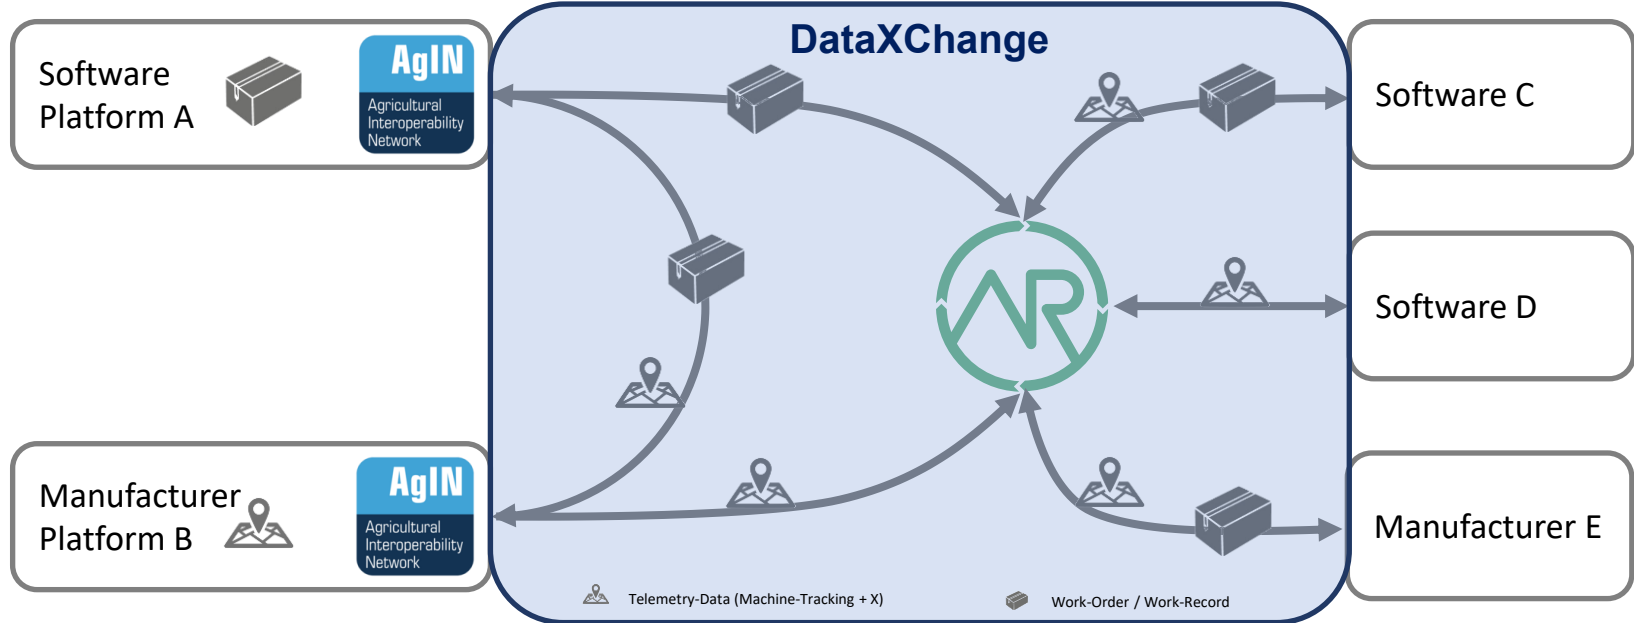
Software Platform A

AgIN
Agricultural Interoperability Network

DataXChange

Software C

Software D

Manufacturer Platform B

AgIN
Agricultural Interoperability Network

Manufacturer E

Telemetry-Data (Machine-Tracking + X)

Work-Order / Work-Record